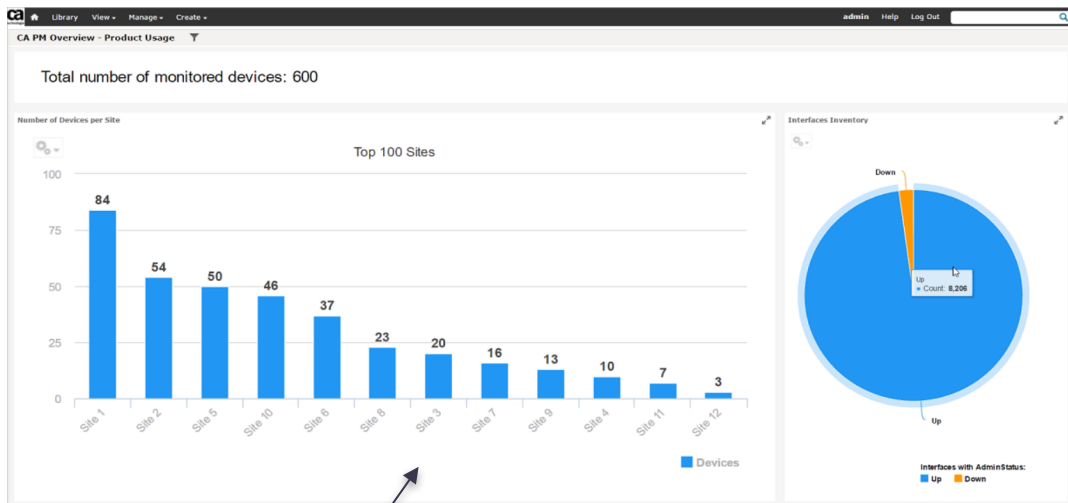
ca technologies Library View Manage Create admin Help Log Out

CA PM Overview - Product Usage

Total number of monitored devices: 600

Number of Devices per Site

Top 100 Sites

| Site | Devices |
|---|---|
| Site 1 | 84 |
| Site 2 | 54 |
| Site 5 | 50 |
| Site 10 | 46 |
| Site 6 | 37 |
| Site 8 | 23 |
| Site 3 | 20 |
| Site 7 | 16 |
| Site 9 | 13 |
| Site 4 | 10 |
| Site 11 | 7 |
| Site 12 | 3 |

100
75
50
25
0

Devices

Interfaces Inventory

Down

Up
● Count: 8,206

Up

Interfaces with AdminStatus:
Up Down